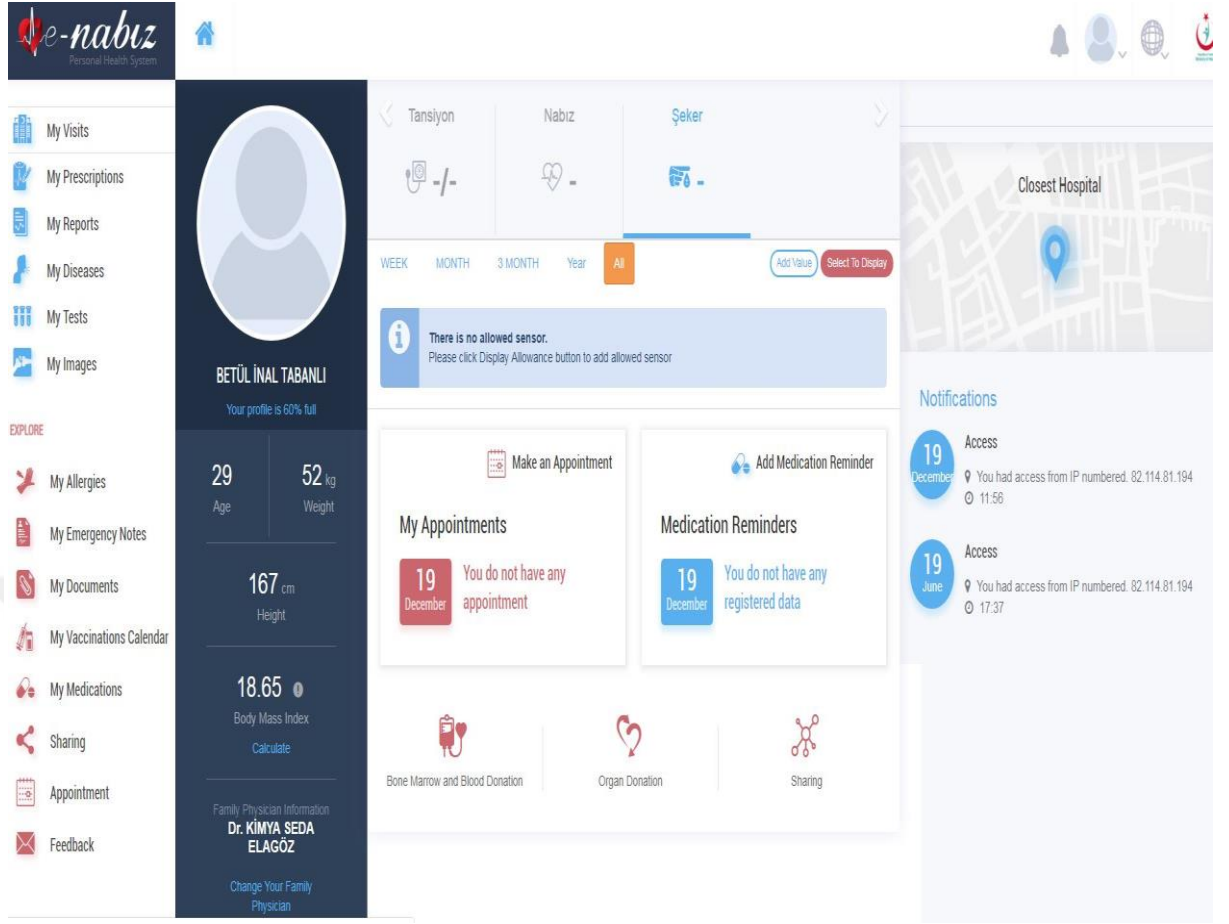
e-nabız
Personal Health System

My Visits
My Prescriptions
My Reports
My Diseases
My Tests
My Images

EXPLORE

My Allergies
My Emergency Notes
My Documents
My Vaccinations Calendar
My Medications
Sharing
Appointment
Feedback

BETÜL İNAL TABANLI
Your profile is 60% full

29
Age

52 kg
Weight

167 cm
Height

18.65
Body Mass Index
Calculate

Family Physician Information
Dr. KİMYA SEDA ELAGÖZ

Change Your Family Physician

Tansiyon
-/-

Nabız
-

Şeker
-

WEEK MONTH 3 MONTH Year All

Add Value Select To Display

There is no allowed sensor.
Please click Display Allowance button to add allowed sensor

Make an Appointment

My Appointments

19
December
You do not have any appointment

Add Medication Reminder

Medication Reminders

19
December
You do not have any registered data

Bone Marrow and Blood Donation

Organ Donation

Sharing

Closest Hospital

Notifications

19
December
Access
You had access from IP numbered. 82.114.81.194
11:56

19
June
Access
You had access from IP numbered. 82.114.81.194
17:37